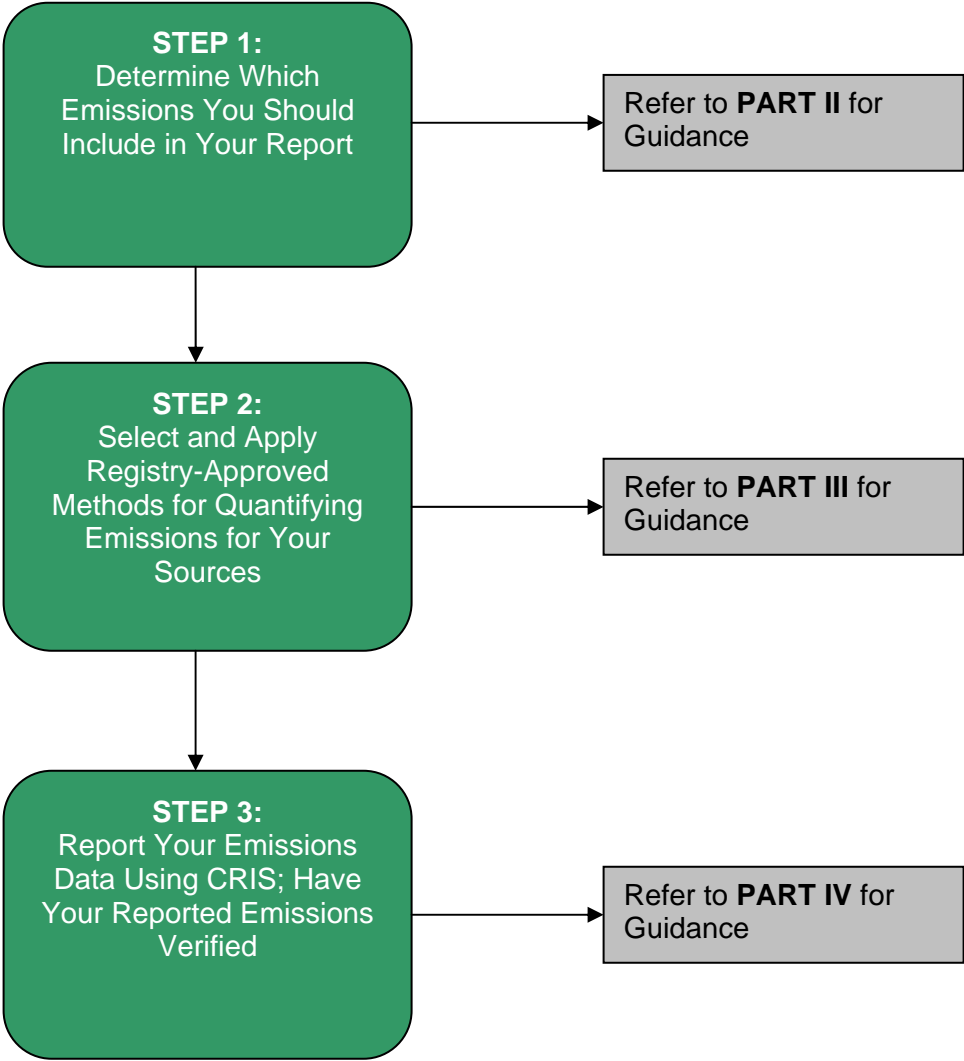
STEP 1:
Determine Which Emissions You Should Include in Your Report

Refer to PART II for Guidance

STEP 2:
Select and Apply Registry-Approved Methods for Quantifying Emissions for Your Sources

Refer to PART III for Guidance

STEP 3:
Report Your Emissions Data Using CRIS; Have Your Reported Emissions Verified

Refer to PART IV for Guidance